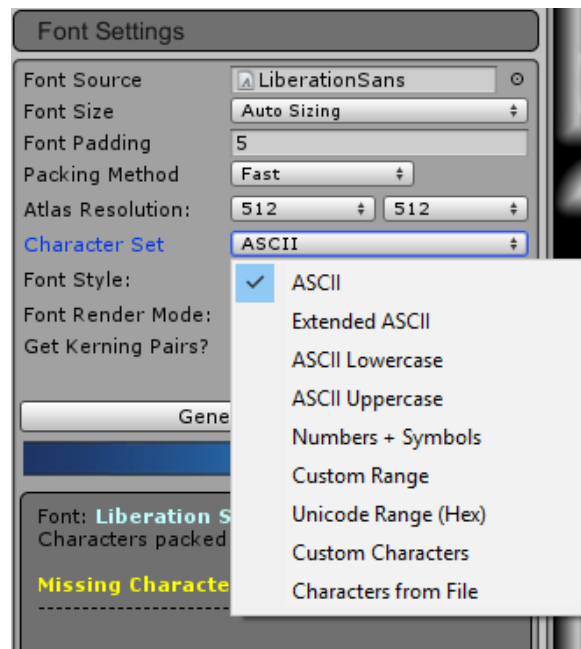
Font Settings

Font Source LiberationSans
Font Size Auto Sizing
Font Padding 5
Packing Method Fast
Atlas Resolution: 512 512
Character Set ASCII
Font Style:
Font Render Mode:
Get Kerning Pairs?

ASCII
Extended ASCII
ASCII Lowercase
ASCII Uppercase
Numbers + Symbols
Custom Range
Unicode Range (Hex)
Custom Characters
Characters from File

Gene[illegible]

Font: Liberation S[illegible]
Characters packed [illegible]

Missing Characte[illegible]
----------------------------